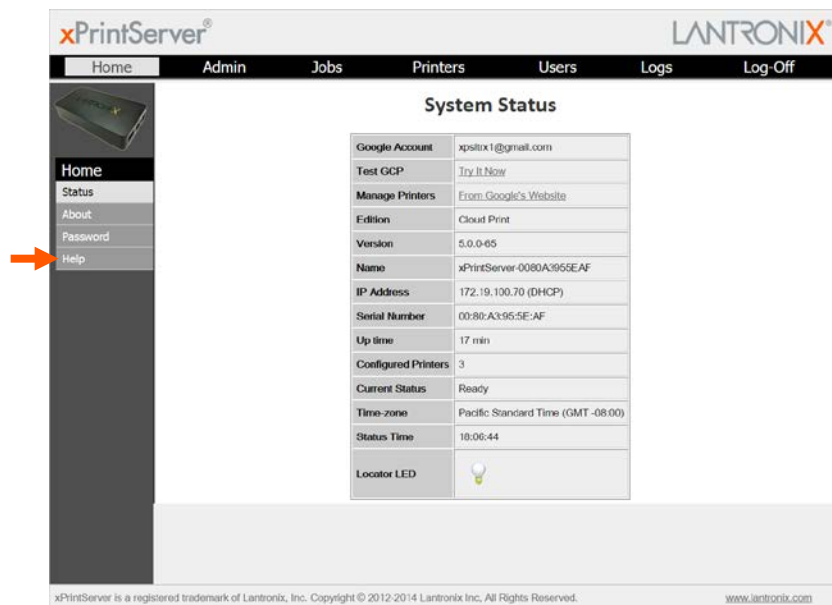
xPrintServer®

LANTRONIX®

Home Admin Jobs Printers Users Logs Log-Off

Home
Status
About
Password
Help

System Status

| Google Account | xpsltx1@gmail.com |
|---|---|
| Test GCP | Try It Now |
| Manage Printers | From Google's Website |
| Edition | Cloud Print |
| Version | 5.0.0-65 |
| Name | xPrintServer-0080A3955EAF |
| IP Address | 172.19.100.70 (DHCP) |
| Serial Number | 00:80:A3:95:5E:AF |
| Up time | 17 min |
| Configured Printers | 3 |
| Current Status | Ready |
| Time-zone | Pacific Standard Time (GMT -08:00) |
| Status Time | 18:06:44 |
| Locator LED | |

xPrintServer is a registered trademark of Lantronix, Inc. Copyright © 2012-2014 Lantronix Inc, All Rights Reserved.

www.lantronix.com